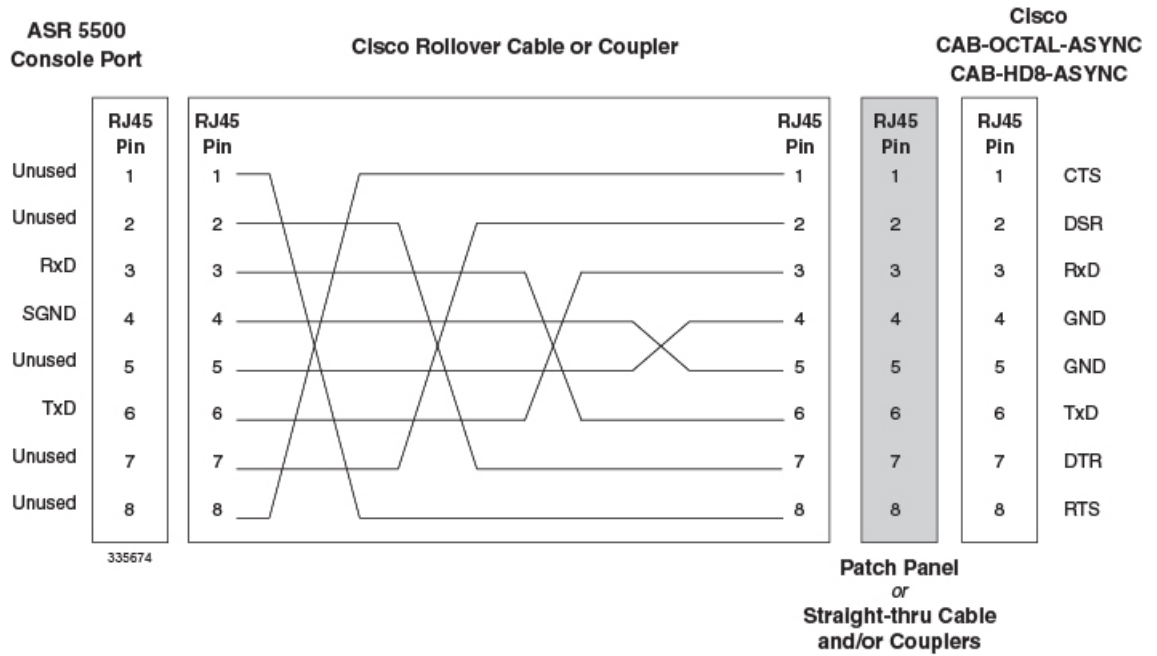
ASR 5500 Console Port

Cisco Rollover Cable or Coupler

Cisco CAB-OCTAL-ASYNC CAB-HD8-ASYNC

| | RJ45 Pin | RJ45 Pin | RJ45 Pin | RJ45 Pin | RJ45 Pin | |
|---|---|---|---|---|---|---|
| Unused | 1 | 1 | 1 | 1 | 1 | CTS |
| Unused | 2 | 2 | 2 | 2 | 2 | DSR |
| RxD | 3 | 3 | 3 | 3 | 3 | RxD |
| SGND | 4 | 4 | 4 | 4 | 4 | GND |
| Unused | 5 | 5 | 5 | 5 | 5 | GND |
| TxD | 6 | 6 | 6 | 6 | 6 | TxD |
| Unused | 7 | 7 | 7 | 7 | 7 | DTR |
| Unused | 8 | 8 | 8 | 8 | 8 | RTS |

335674

Patch Panel
or
Straight-thru Cable and/or Couplers